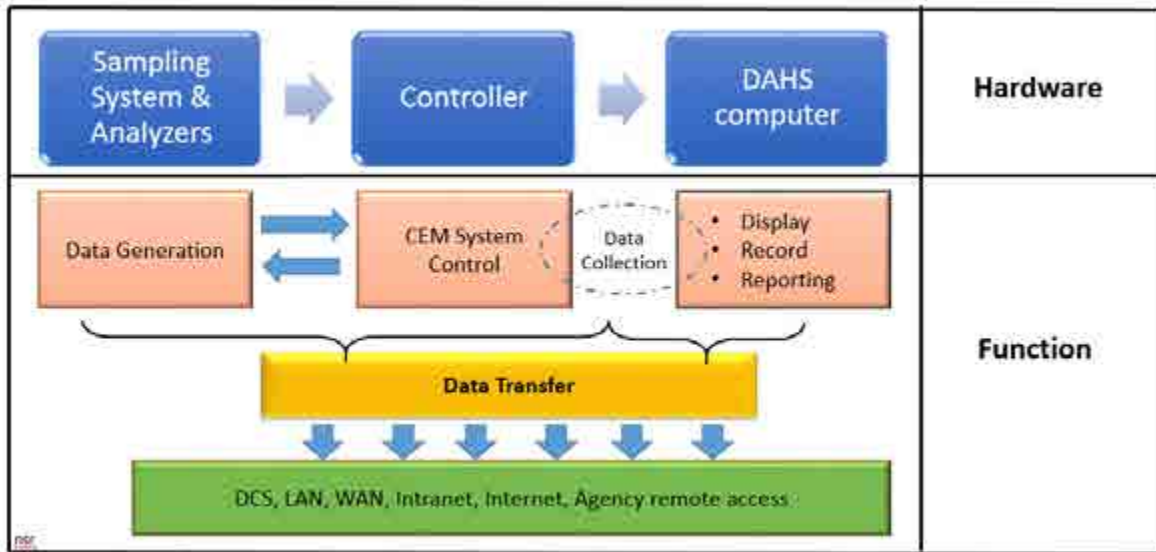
Sampling System & Analyzers

Controller

DAHS computer

Hardware

Data Generation

CEM System Control

Data Collection

- Display
- Record
- Reporting

Function

Data Transfer

DCS, LAN, WAN, Intranet, Internet, Agency remote access

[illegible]